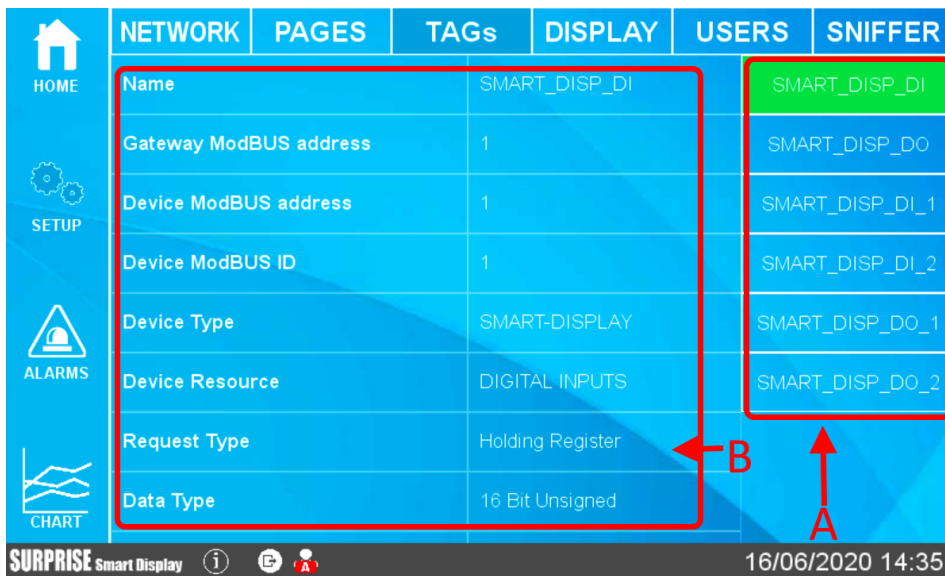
HOME

SETUP

ALARMS

CHART

NETWORK | PAGES | TAGs | DISPLAY | USERS | SNIFFER

| Name | SMART_DISP_DI |
|---|---|
| Gateway ModBUS address | 1 |
| Device ModBUS address | 1 |
| Device ModBUS ID | 1 |
| Device Type | SMART-DISPLAY |
| Device Resource | DIGITAL INPUTS |
| Request Type | Holding Register |
| Data Type | 16 Bit Unsigned |

SMART_DISP_DI
SMART_DISP_DO
SMART_DISP_DI_1
SMART_DISP_DI_2
SMART_DISP_DO_1
SMART_DISP_DO_2

B

A

SURPRISE Smart Display

A

16/06/2020 14:35